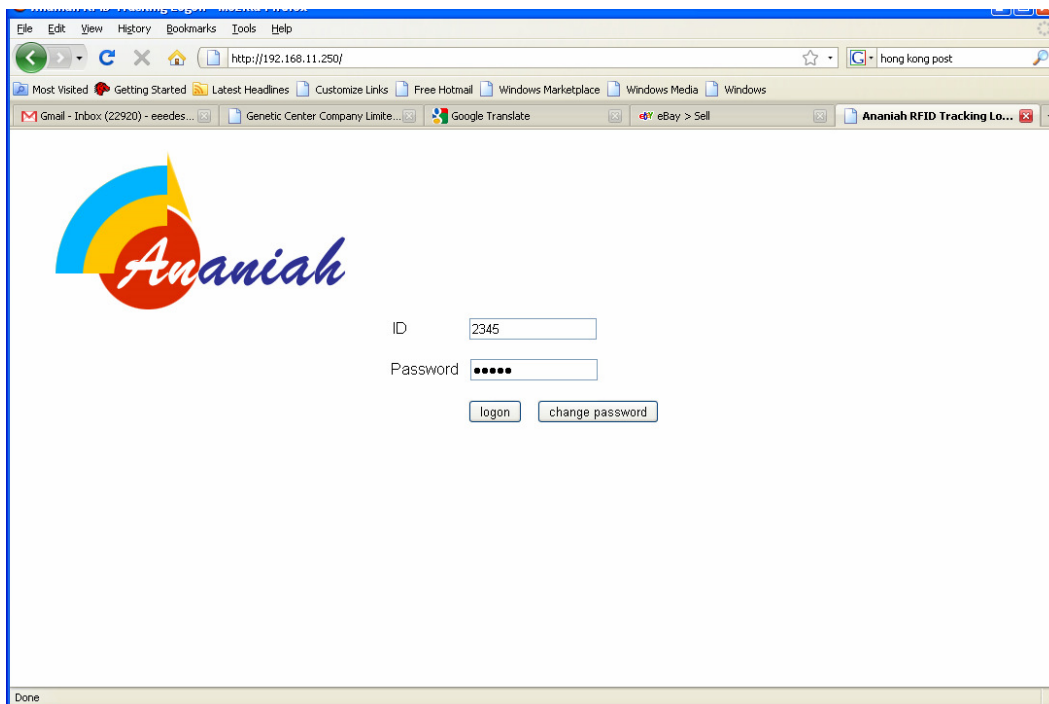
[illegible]

File Edit View History Bookmarks Tools Help

http://192.168.11.250/

hong kong post

Most Visited Getting Started Latest Headlines Customize Links Free Hotmail Windows Marketplace Windows Media Windows

Gmail - Inbox (22920) - eeedes...

Genetic Center Company Limite...

Google Translate

eBay > Sell

Ananiah RFID Tracking Lo...

Ananiah

ID 2345

Password •••••

logon change password

Done